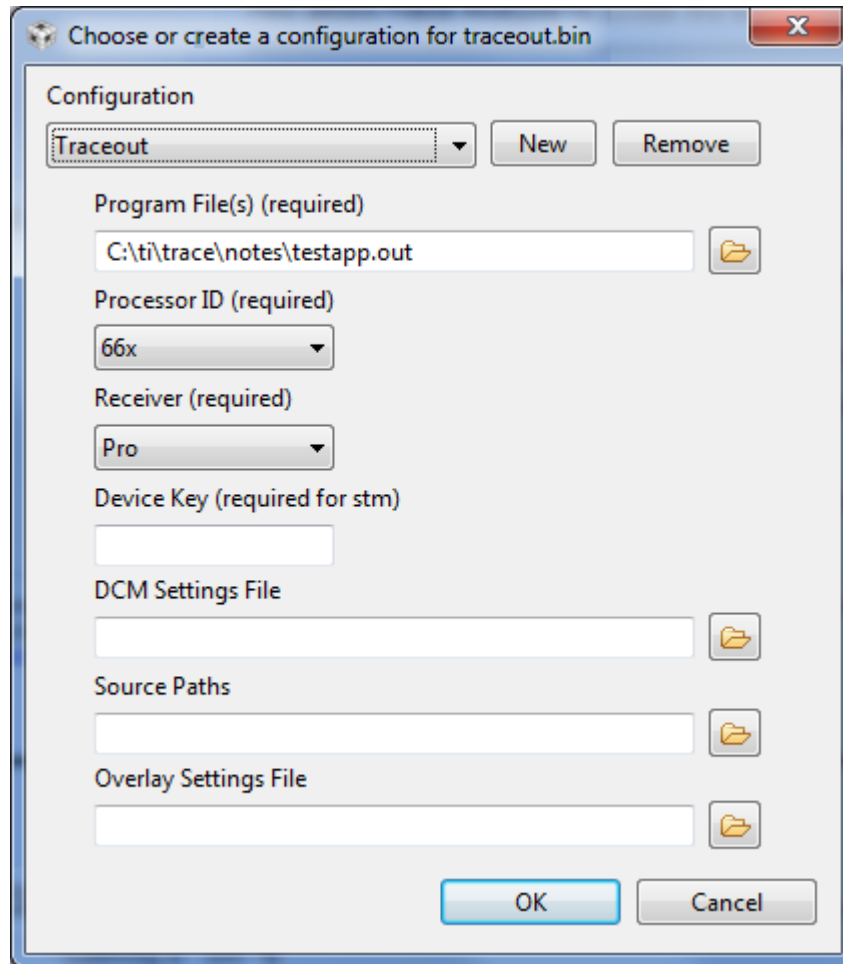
Choose or create a configuration for traceout.bin

Configuration

Traceout

New

Remove

Program File(s) (required)

C:\ti\trace\notes\testapp.out

Processor ID (required)

66x

Receiver (required)

Pro

Device Key (required for stm)

DCM Settings File

Source Paths

Overlay Settings File

OK

Cancel